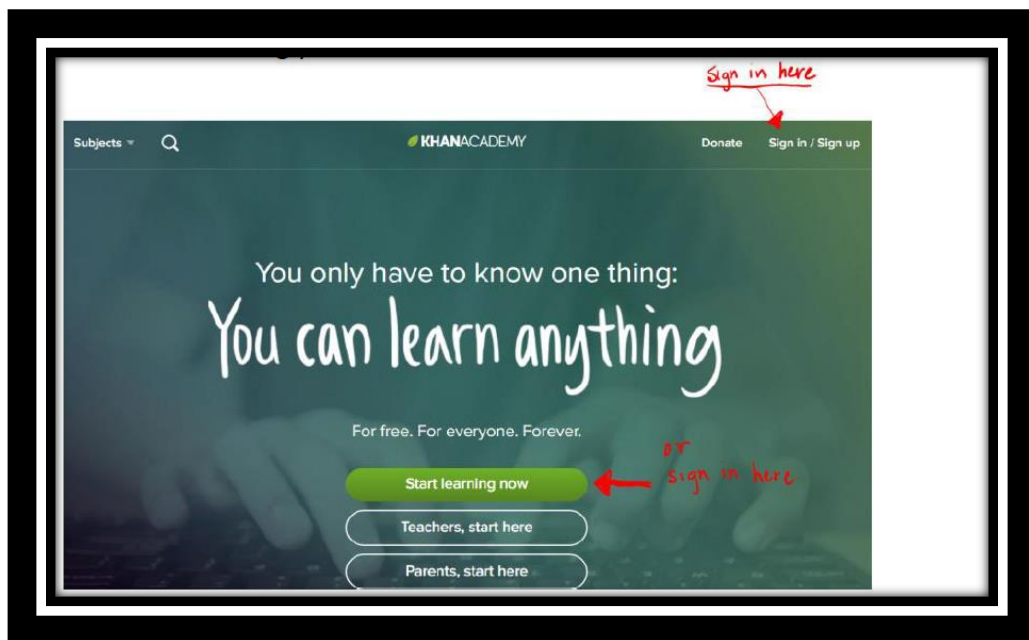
Sign in here

Subjects

KHANACADEMY

Donate

Sign in / Sign up

You only have to know one thing:

You can learn anything

For free. For everyone. Forever.

Start learning now

or sign in here

Teachers, start here

Parents, start here